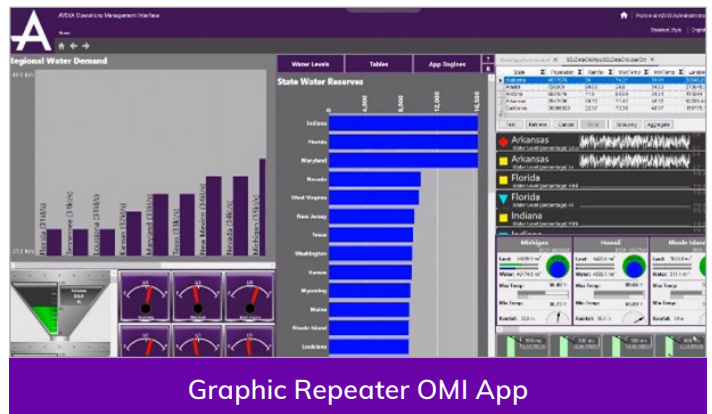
AVEVA Operations Management Interface

Regional Water Demand

Water Levels
Tables
App Engines

State Water Reserves

4,000
8,000
12,000
16,000

Indiana
Florida
Maryland
Nevada
West Virginia
New Jersey
Texas
Washington
Kansas
Wyoming
Maine
Rhode Island
Louisiana

Florida (31k/s)
Tennessee (31k/s)
Louisiana (31k/s)
Kansas (32k/s)
Maryland (33k/s)
Texas (33k/s)
New Mexico (34k/s)
Nevada (34k/s)
Michigan (35k/s)

State
Arizona
Arkansas
California

Arkansas
Arkansas
Florida
Florida
Indiana

Michigan
Hawaii
Rhode Island

Graphic Repeater OMI App